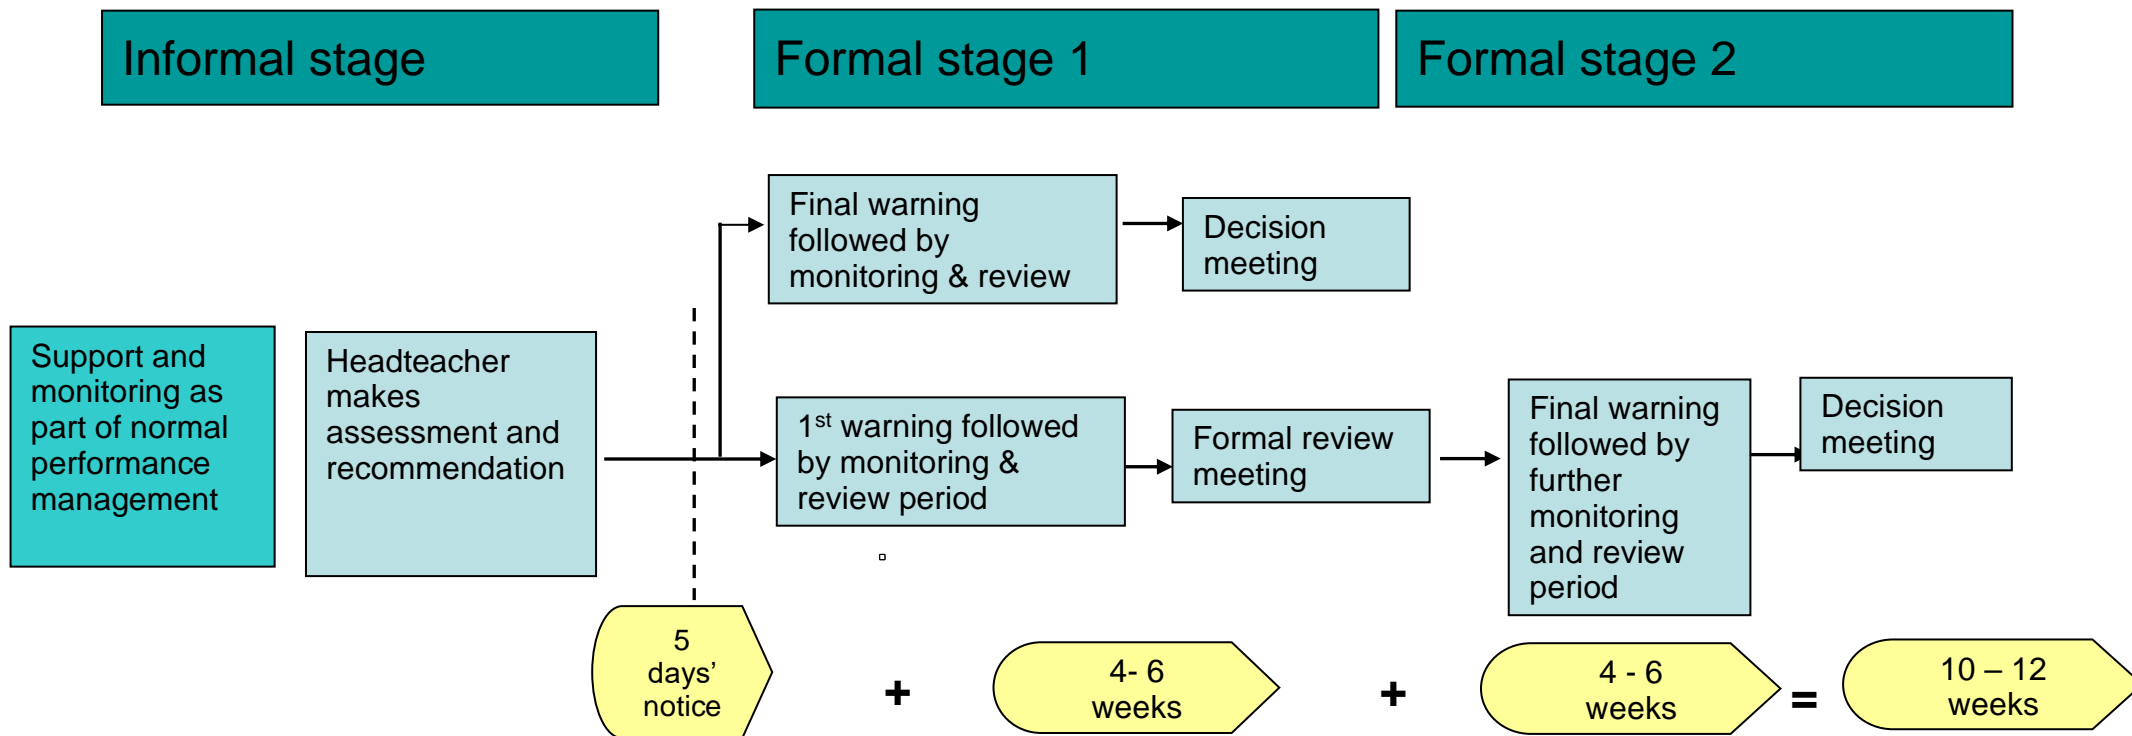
Informal stage

Formal stage 1

Formal stage 2

Final warning followed by monitoring & review

Decision meeting

Support and monitoring as part of normal performance management

Headteacher makes assessment and recommendation

$1^{st}$ warning followed by monitoring & review period

Formal review meeting

Final warning followed by further monitoring and review period

Decision meeting

5 days' notice

+

4- 6 weeks

+

4 - 6 weeks

=

10 – 12 weeks